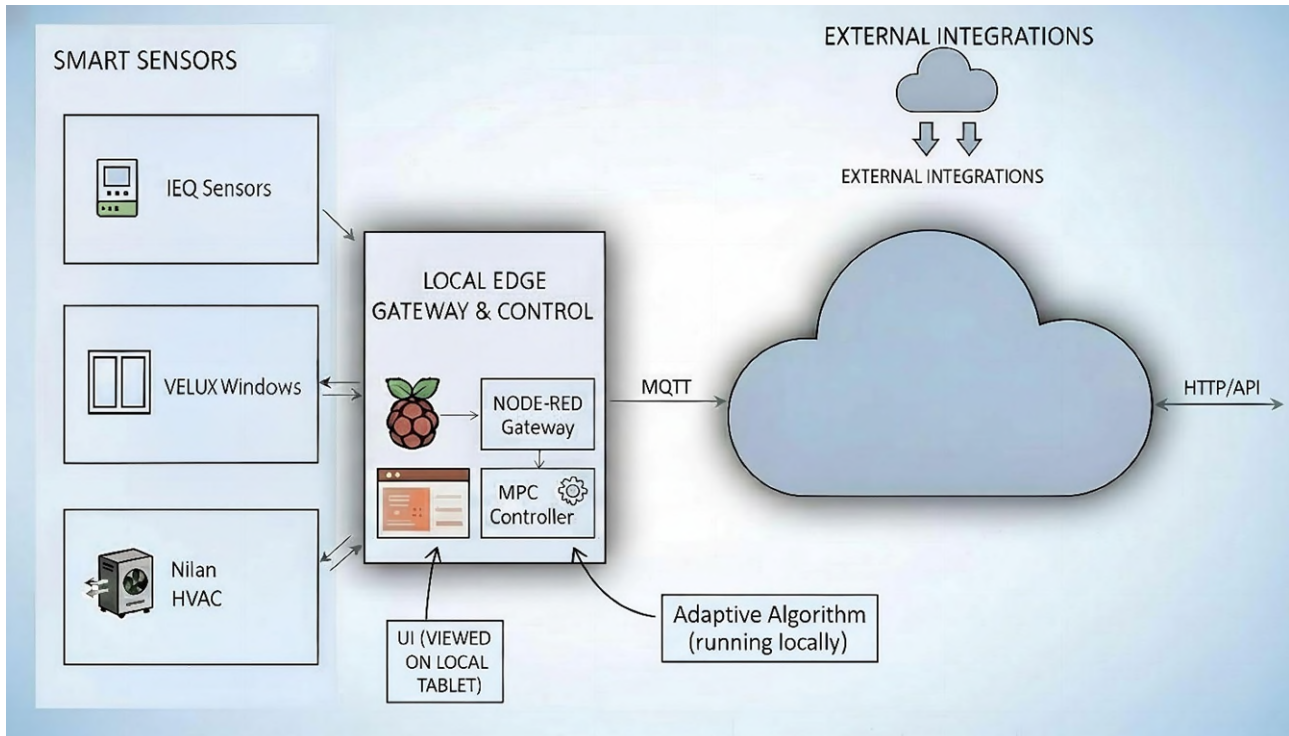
SMART SENSORS

IEQ Sensors

VELUX Windows

Nilan HVAC

EXTERNAL INTEGRATIONS

EXTERNAL INTEGRATIONS

LOCAL EDGE GATEWAY & CONTROL

NODE-RED Gateway

MPC Controller

MQTT

HTTP/API

UI (VIEWED ON LOCAL TABLET)

Adaptive Algorithm (running locally)